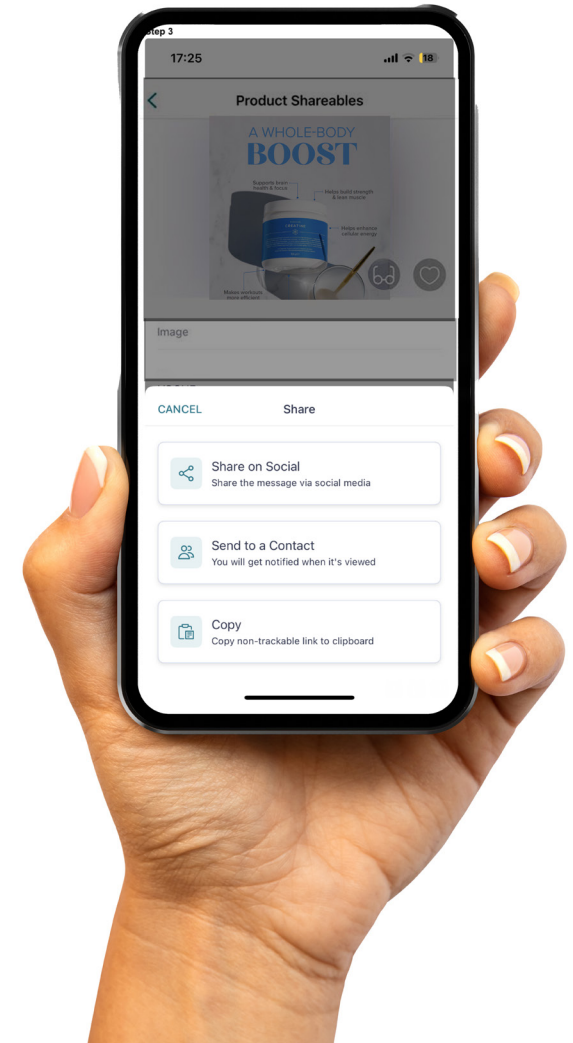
Step 3

17:25

18

Product Shareables

A WHOLE-BODY
BOOST

Supports brain health & focus

Helps build strength & lean muscle

Helps enhance cellular energy

Makes workouts more efficient

CREATINE

Image

CANCEL

Share

Share on Social
Share the message via social media

Send to a Contact
You will get notified when it's viewed

Copy
Copy non-trackable link to clipboard